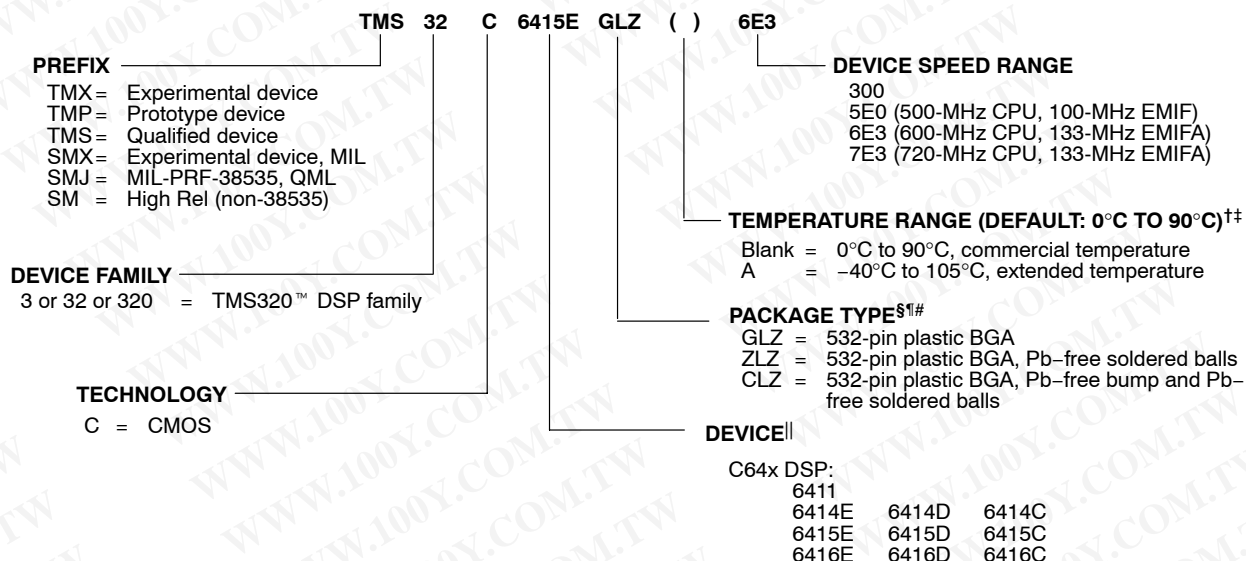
TMS 32 C 6415E GLZ ( ) 6E3

PREFIX
TMX = Experimental device
TMP = Prototype device
TMS = Qualified device
SMX = Experimental device, MIL
SMJ = MIL-PRF-38535, QML
SM = High Rel (non-38535)

DEVICE FAMILY
3 or 32 or 320 = TMS320™ DSP family

TECHNOLOGY
C = CMOS

DEVICE SPEED RANGE
300
5E0 (500-MHz CPU, 100-MHz EMIF)
6E3 (600-MHz CPU, 133-MHz EMIFA)
7E3 (720-MHz CPU, 133-MHz EMIFA)

TEMPERATURE RANGE (DEFAULT: 0°C TO 90°C)†‡
Blank = 0°C to 90°C, commercial temperature
A = −40°C to 105°C, extended temperature

PACKAGE TYPE§¶#
GLZ = 532-pin plastic BGA
ZLZ = 532-pin plastic BGA, Pb−free soldered balls
CLZ = 532-pin plastic BGA, Pb−free bump and Pb−free soldered balls

DEVICE||

C64x DSP:
6411
6414E 6414D 6414C
6415E 6415D 6415C
6416E 6416D 6416C